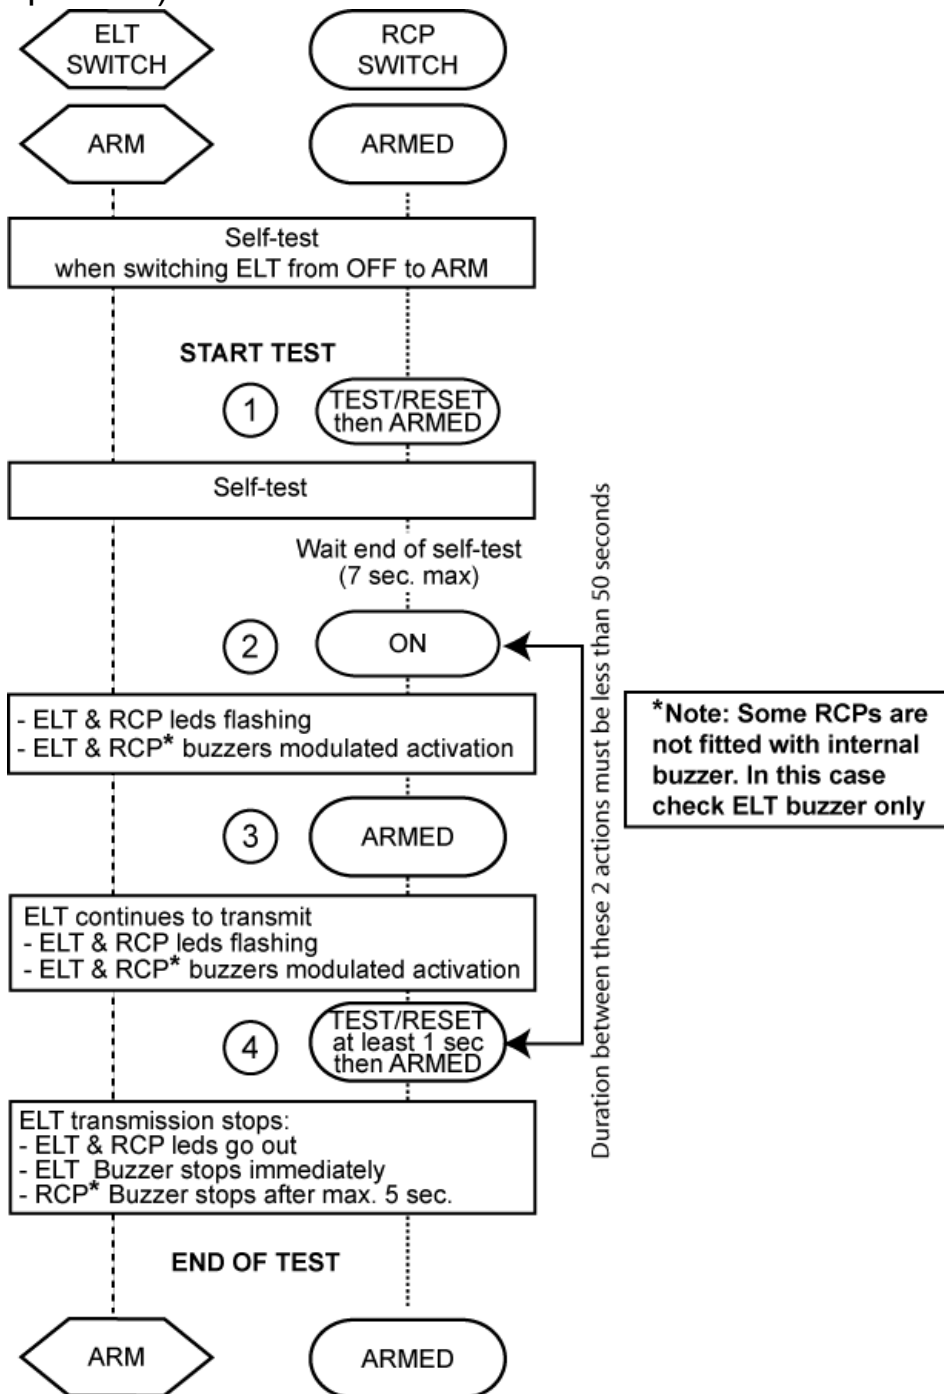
ELT SWITCH

RCP SWITCH

ARM

ARMED

Self-test
when switching ELT from OFF to ARM

START TEST

1

TEST/RESET then ARMED

Self-test

Wait end of self-test (7 sec. max)

2

ON

- ELT & RCP leds flashing
- ELT & RCP* buzzers modulated activation

3

ARMED

ELT continues to transmit
- ELT & RCP leds flashing
- ELT & RCP* buzzers modulated activation

4

TEST/RESET at least 1 sec then ARMED

ELT transmission stops:
- ELT & RCP leds go out
- ELT Buzzer stops immediately
- RCP* Buzzer stops after max. 5 sec.

END OF TEST

ARM

ARMED

Duration between these 2 actions must be less than 50 seconds

*Note: Some RCPs are not fitted with internal buzzer. In this case check ELT buzzer only